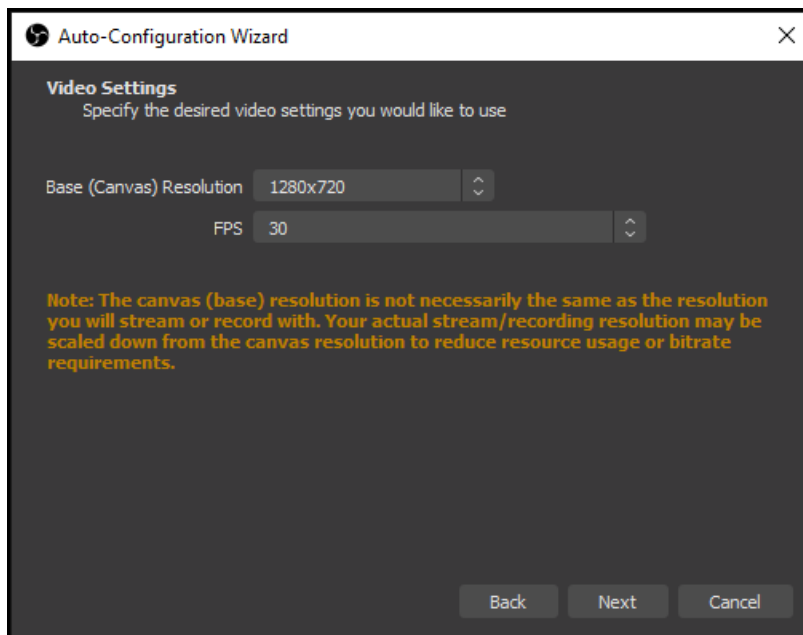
Auto-Configuration Wizard

Video Settings
Specify the desired video settings you would like to use

Base (Canvas) Resolution 1280x720

FPS 30

Note: The canvas (base) resolution is not necessarily the same as the resolution you will stream or record with. Your actual stream/recording resolution may be scaled down from the canvas resolution to reduce resource usage or bitrate requirements.

Back Next Cancel